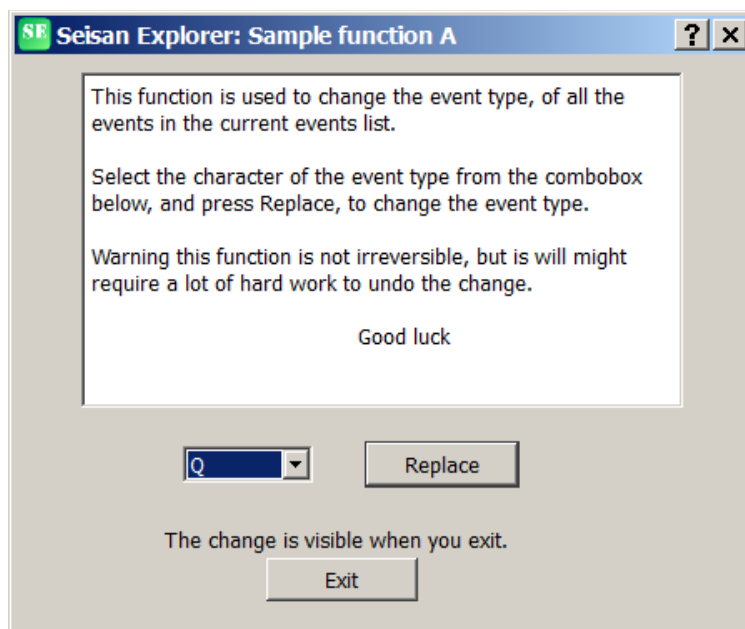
SE Seisan Explorer: Sample function A

?

×

This function is used to change the event type, of all the events in the current events list.

Select the character of the event type from the combobox below, and press Replace, to change the event type.

Warning this function is not irreversible, but is will might require a lot of hard work to undo the change.

Good luck

Q

Replace

The change is visible when you exit.

Exit